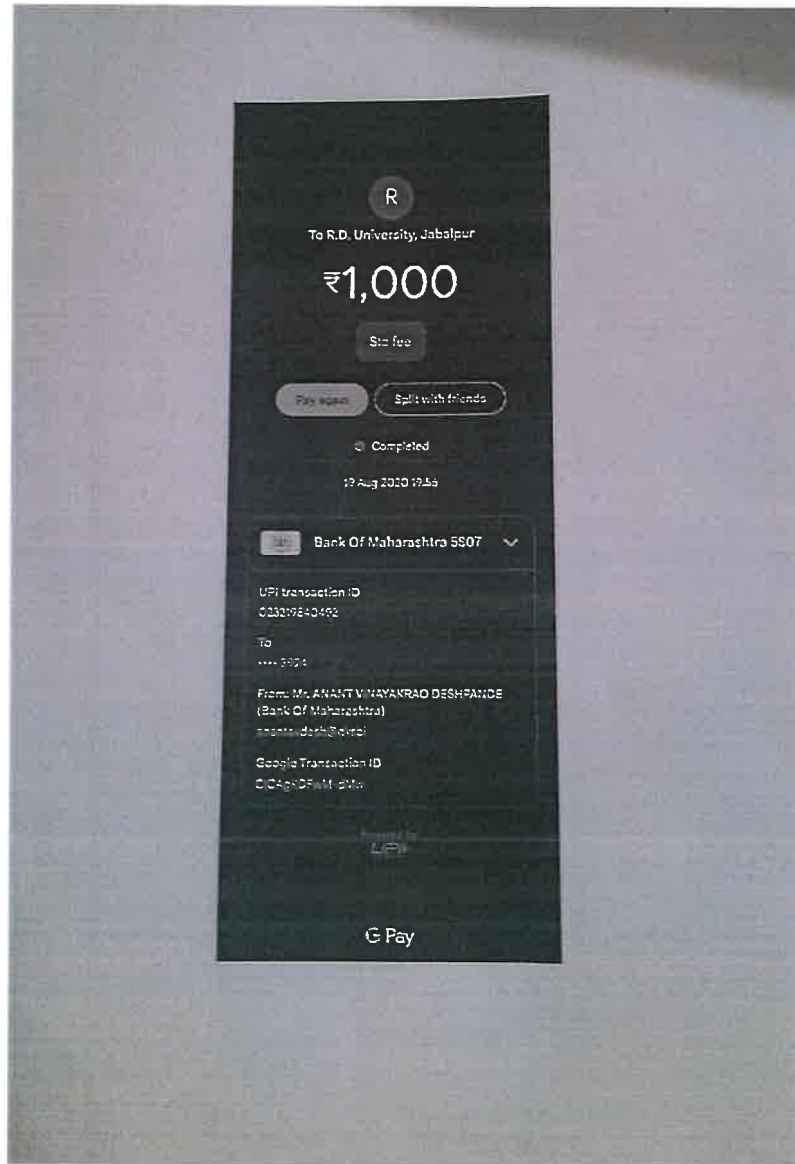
R

To R.D. University, Jabalpur

₹1,000

Stc fee

Pay again

Split with friends

Completed

19 Aug 2020 19:56

Bank Of Maharashtra 5507

UPI transaction ID
023219840492

To
•••• 3904

From: Mr. ANANT VINAYAKRAO DESHPANDE (Bank Of Maharashtra)
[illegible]

Google Transaction ID
CICAgHDFwM-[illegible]

Powered by
UPI

G Pay